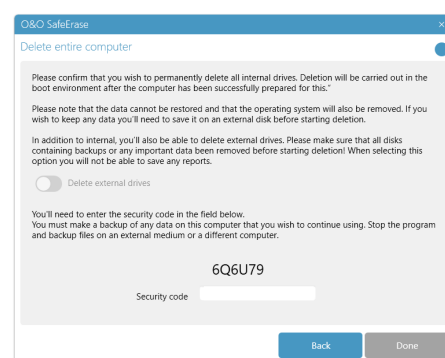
O&O SafeErase

×

Delete entire computer

Please confirm that you wish to permanently delete all internal drives. Deletion will be carried out in the boot environment after the computer has been successfully prepared for this."

Please note that the data cannot be restored and that the operating system will also be removed. If you wish to keep any data you'll need to save it on an external disk before starting deletion.

In addition to internal, you'll also be able to delete external drives. Please make sure that all disks containing backups or any important data been removed before starting deletion! When selecting this option you will not be able to save any reports.

Delete external drives

You'll need to enter the security code in the field below.
You must make a backup of any data on this computer that you wish to continue using. Stop the program and backup files on an external medium or a different computer.

6Q6U79

Security code

Back

Done